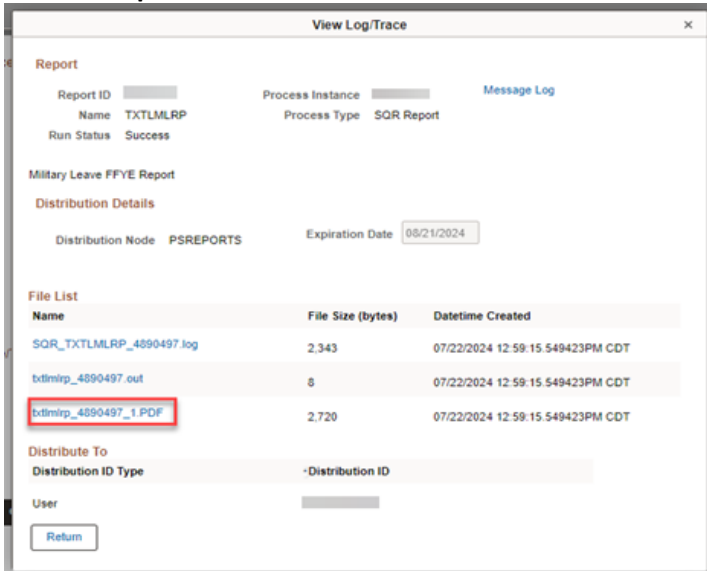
View Log/Trace

×

Report

Report ID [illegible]

Name TXTLMLRP

Run Status Success

Process Instance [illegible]

Process Type SQR Report

Message Log

Military Leave FFYE Report

Distribution Details

Distribution Node PSREPORTS

Expiration Date 08/21/2024

File List

| Name | File Size (bytes) | Datetime Created |
|---|---|---|
| SQR_TXTLMLRP_4890497.log | 2,343 | 07/22/2024 12:59:15.549423PM CDT |
| txtlmlrp_4890497.out | 8 | 07/22/2024 12:59:15.549423PM CDT |
| txtlmlrp_4890497_1.PDF | 2,720 | 07/22/2024 12:59:15.549423PM CDT |

Distribute To

| Distribution ID Type | *Distribution ID |
|---|---|
| User | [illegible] |

Return